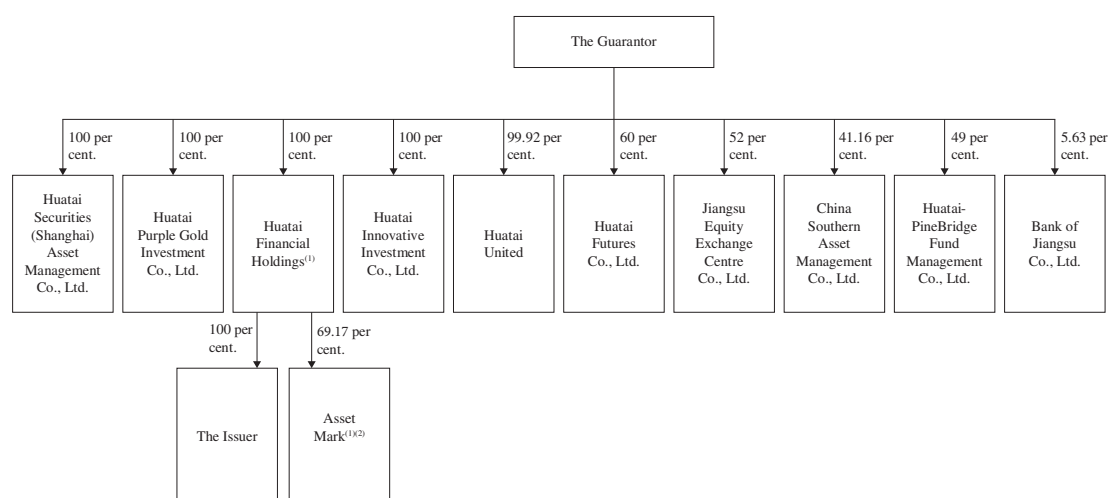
The Guarantor

100 per cent.

Huatai Securities (Shanghai) Asset Management Co., Ltd.

100 per cent.

Huatai Purple Gold Investment Co., Ltd.

100 per cent.

Huatai Financial Holdings$^{(1)}$

100 per cent.

Huatai Innovative Investment Co., Ltd.

99.92 per cent.

Huatai United

60 per cent.

Huatai Futures Co., Ltd.

52 per cent.

Jiangsu Equity Exchange Centre Co., Ltd.

41.16 per cent.

China Southern Asset Management Co., Ltd.

49 per cent.

Huatai-PineBridge Fund Management Co., Ltd.

5.63 per cent.

Bank of Jiangsu Co., Ltd.

100 per cent.

The Issuer

69.17 per cent.

Asset Mark$^{(1)(2)}$